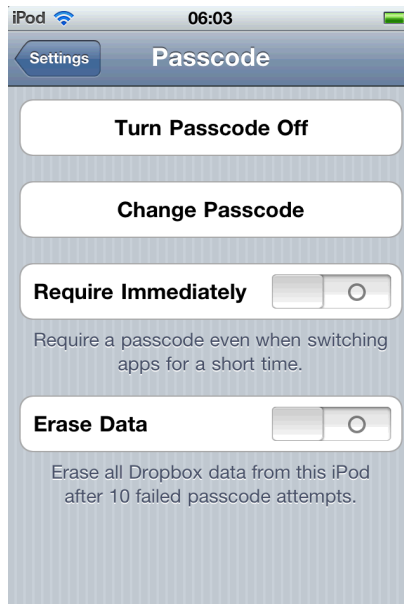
iPod 06:03

Settings Passcode

Turn Passcode Off

Change Passcode

Require Immediately O

Require a passcode even when switching apps for a short time.

Erase Data O

Erase all Dropbox data from this iPod after 10 failed passcode attempts.